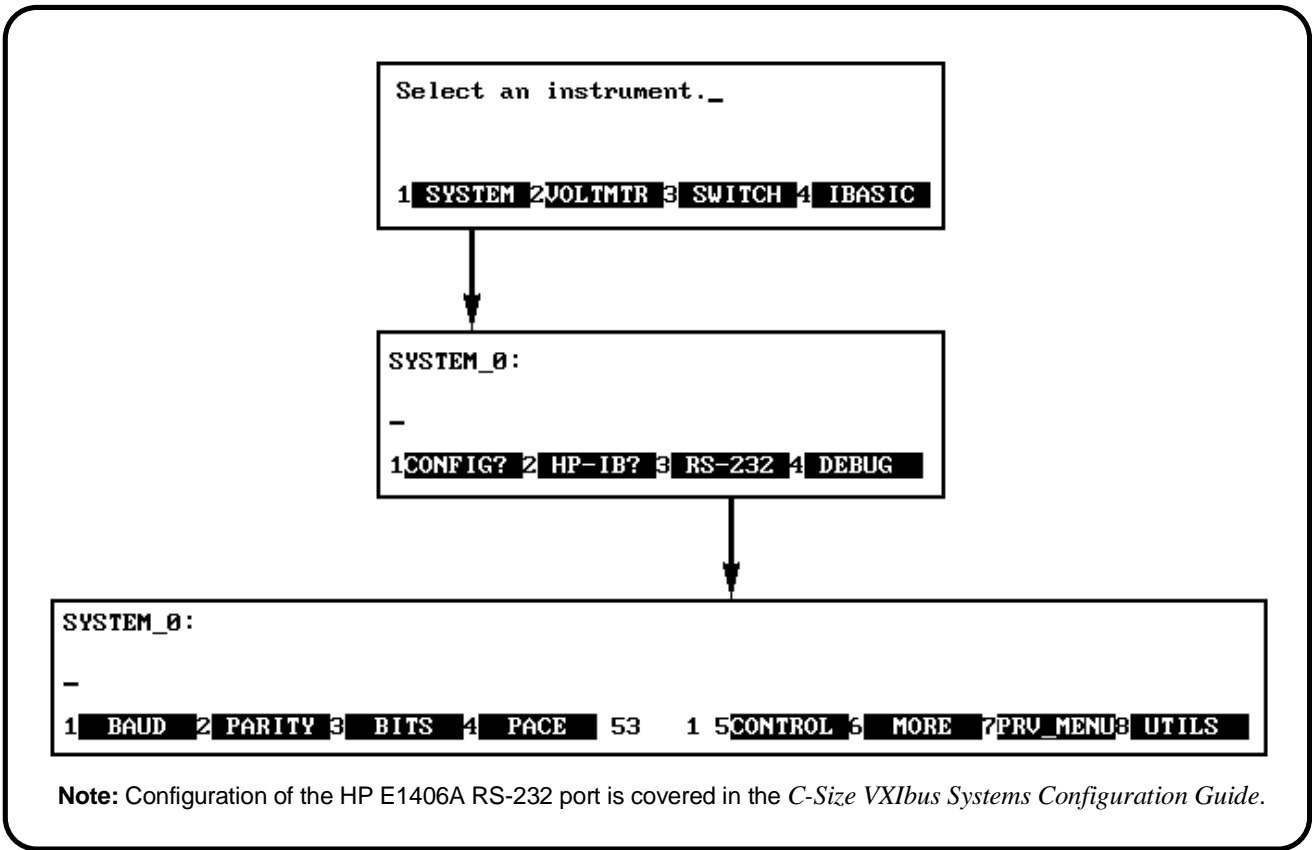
Select an instrument._

1 SYSTEM 2VOLTMTR 3 SWITCH 4 IBASIC

SYSTEM_0:

_

1CONFIG? 2 HP-IB? 3 RS-232 4 DEBUG

SYSTEM_0:

_

1 BAUD 2 PARITY 3 BITS 4 PACE 53 1 5CONTROL 6 MORE 7PRV_MENU8 UTILS

**Note:** Configuration of the HP E1406A RS-232 port is covered in the *C-Size VXIbus Systems Configuration Guide*.